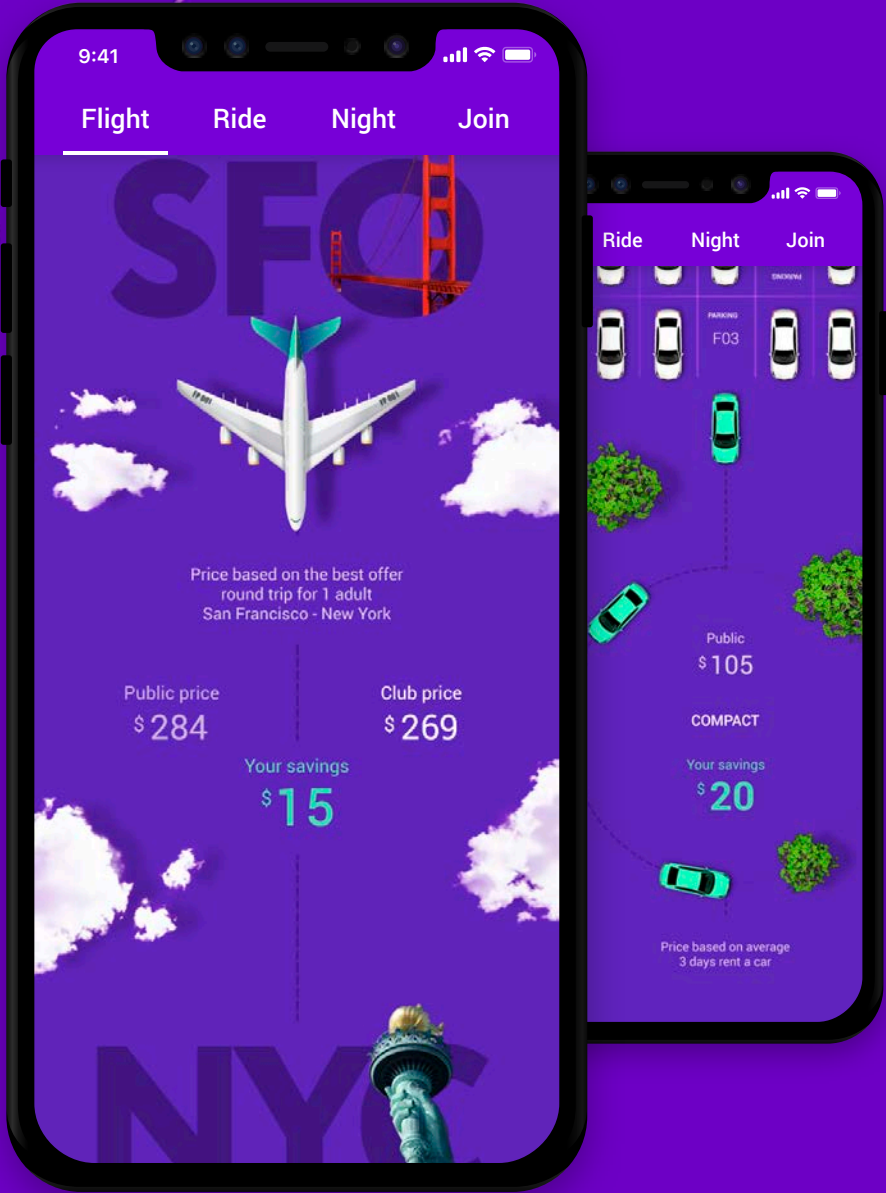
9:41

Flight Ride Night Join

SFO

Price based on the best offer round trip for 1 adult San Francisco - New York

Public price
$284

Club price
$269

Your savings
$15

NYC

Ride Night Join

PARKING
F03

Public
$105

COMPACT

Your savings
$20

Price based on average 3 days rent a car